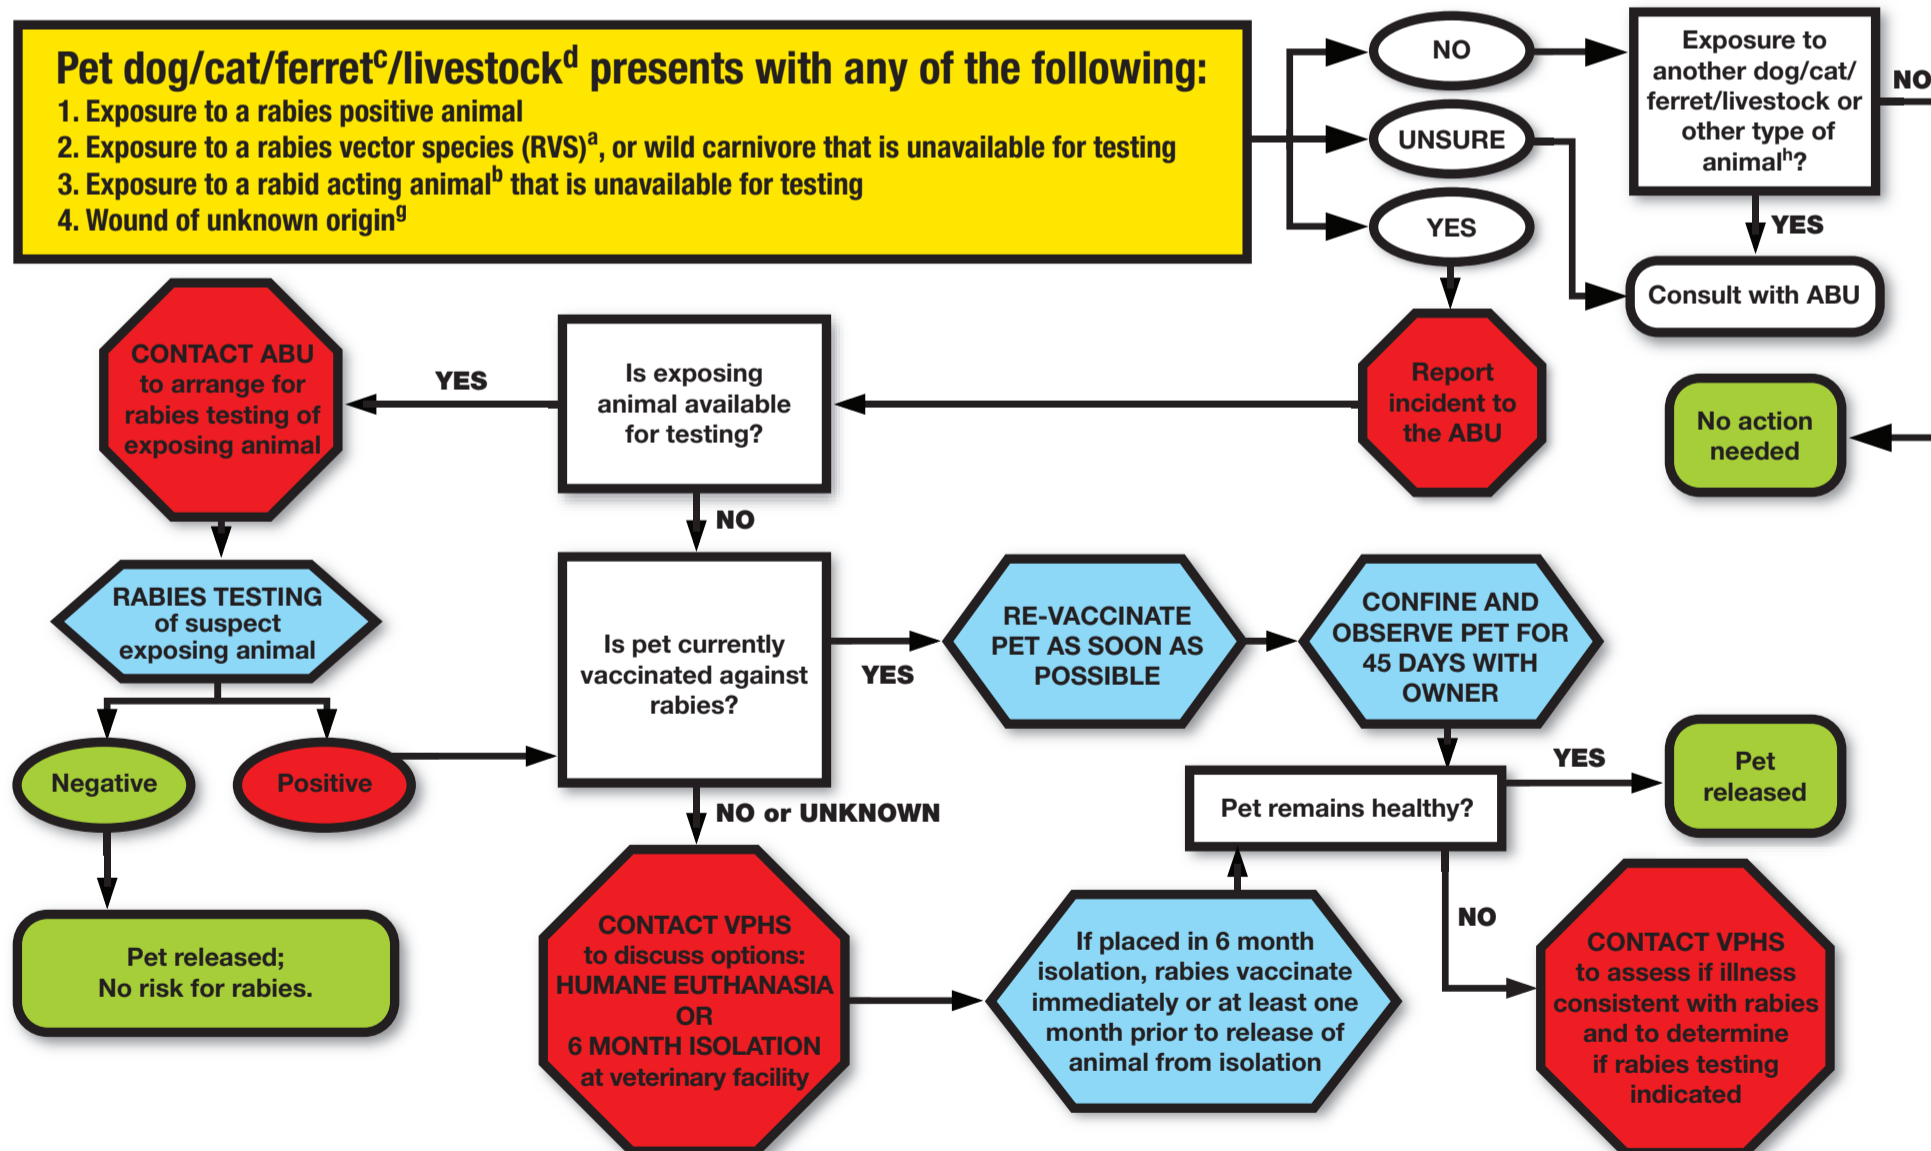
Pet dog/cat/ferret$^{c}$/livestock$^{d}$ presents with any of the following:
1. Exposure to a rabies positive animal
2. Exposure to a rabies vector species (RVS)$^{a}$, or wild carnivore that is unavailable for testing
3. Exposure to a rabid acting animal$^{b}$ that is unavailable for testing
4. Wound of unknown origin$^{g}$

NO

UNSURE

YES

Exposure to another dog/cat/ferret/livestock or other type of animal$^{h}$?

NO

YES

Consult with ABU

Report incident to the ABU

No action needed

Is exposing animal available for testing?

YES

CONTACT ABU to arrange for rabies testing of exposing animal

NO

RABIES TESTING of suspect exposing animal

Negative

Positive

Pet released; No risk for rabies.

Is pet currently vaccinated against rabies?

YES

RE-VACCINATE PET AS SOON AS POSSIBLE

CONFINE AND OBSERVE PET FOR 45 DAYS WITH OWNER

Pet remains healthy?

YES

Pet released

NO or UNKNOWN

CONTACT VPHS to discuss options: HUMANE EUTHANASIA OR 6 MONTH ISOLATION at veterinary facility

If placed in 6 month isolation, rabies vaccinate immediately or at least one month prior to release of animal from isolation

NO

CONTACT VPHS to assess if illness consistent with rabies and to determine if rabies testing indicated